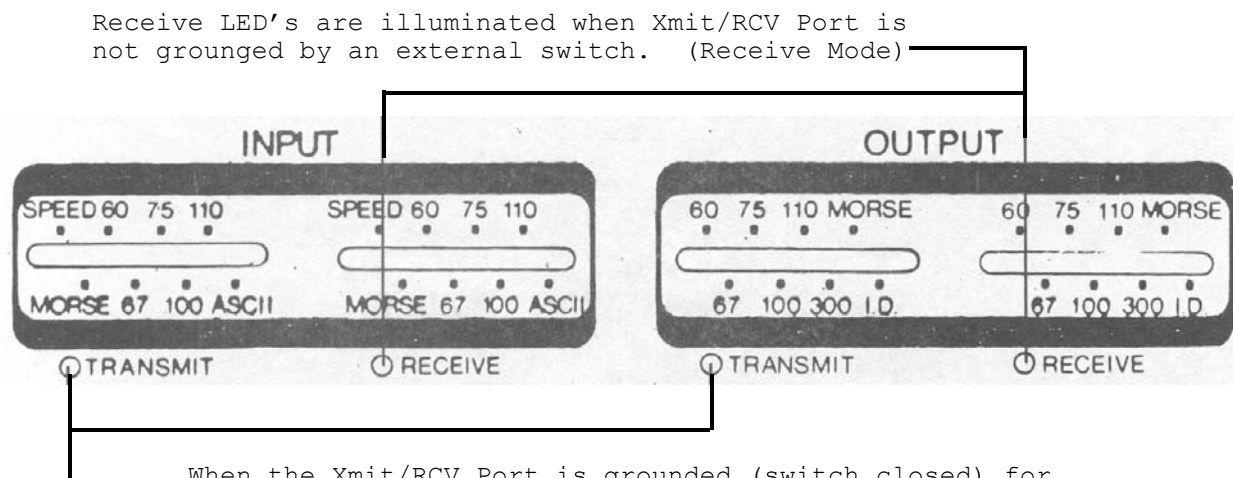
Receive LED's are illuminated when Xmit/RCV Port is not grounged by an external switch. (Receive Mode)

INPUT

SPEED 60 75 110

MORSE 67 100 ASCII

SPEED 60 75 110

MORSE 67 100 ASCII

TRANSMIT

RECEIVE

OUTPUT

60 75 110 MORSE

67 100 300 I.D.

60 75 110 MORSE

67 100 300 I.D.

TRANSMIT

RECEIVE

When the Xmit/RCV Port is grounded (switch closed) for